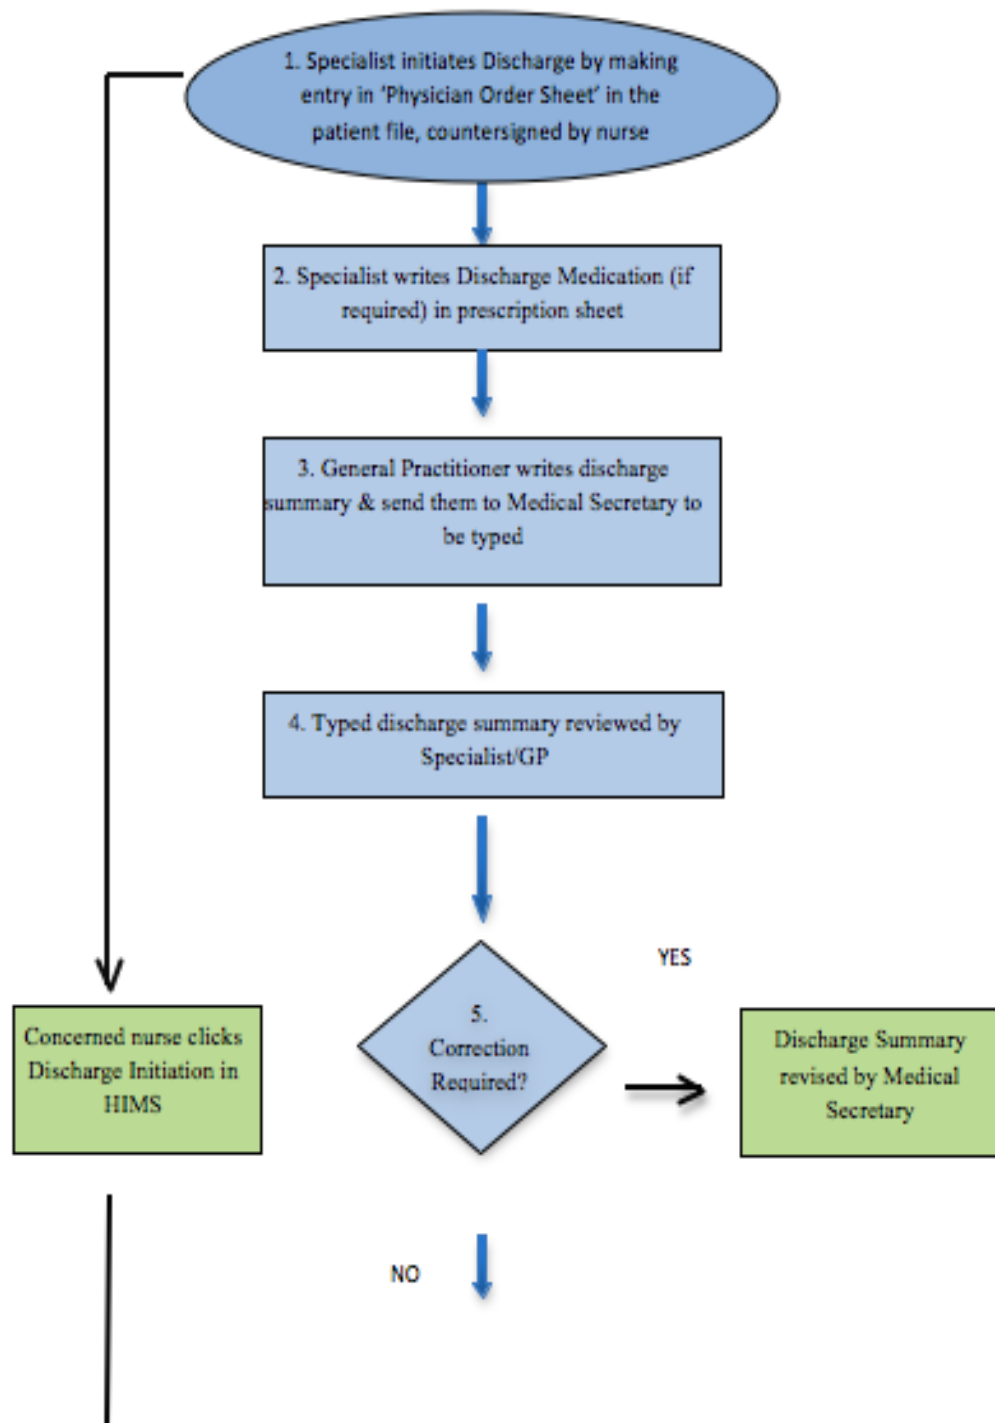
1. Specialist initiates Discharge by making entry in 'Physician Order Sheet' in the patient file, countersigned by nurse

2. Specialist writes Discharge Medication (if required) in prescription sheet

3. General Practitioner writes discharge summary & send them to Medical Secretary to be typed

4. Typed discharge summary reviewed by Specialist/GP

Concerned nurse clicks Discharge Initiation in HIMS

5. Correction Required?

YES

Discharge Summary revised by Medical Secretary

NO